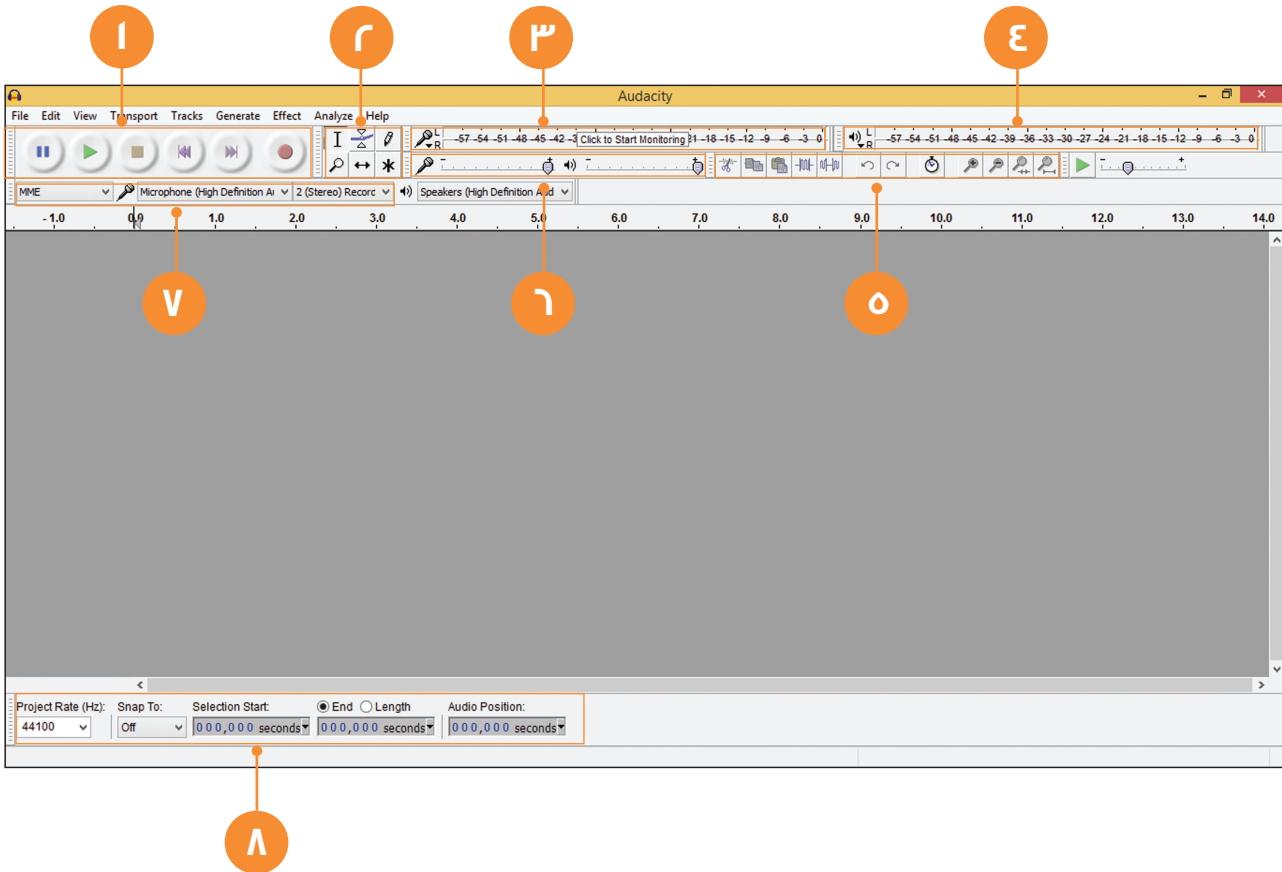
١ ٢ ٣ ٤

Audacity

File Edit View Transport Tracks Generate Effect Analyze Help

L R -57 -54 -51 -48 -45 -42 -3 Click to Start Monitoring 21 -18 -15 -12 -9 -6 -3 0

L R -57 -54 -51 -48 -45 -42 -39 -36 -33 -30 -27 -24 -21 -18 -15 -12 -9 -6 -3 0

MME Microphone (High Definition A 2 (Stereo) Record Speakers (High Definition Aud

-1.0 0.0 1.0 2.0 3.0 4.0 5.0 6.0 7.0 8.0 9.0 10.0 11.0 12.0 13.0 14.0

٧ ٦ ٥

Project Rate (Hz): 44100 Snap To: Off Selection Start: 000,000 seconds End Length 000,000 seconds Audio Position: 000,000 seconds

٨